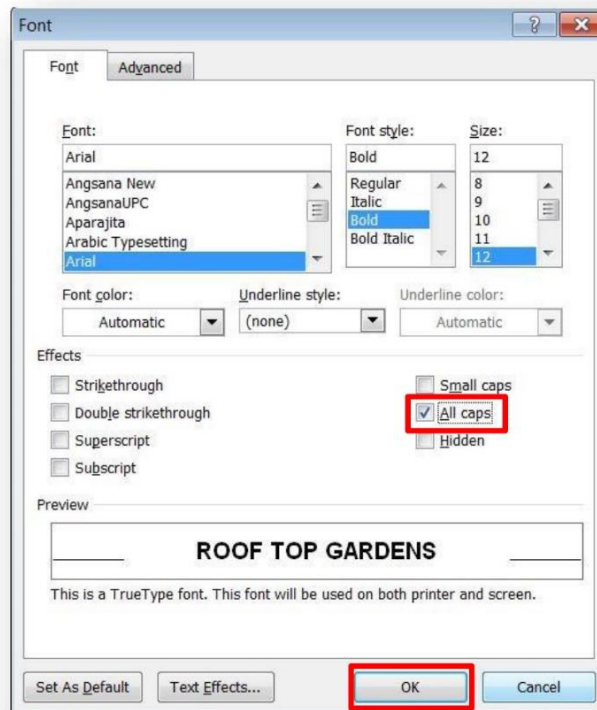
Font

?

Font

Advanced

Font:

Arial

Angsana New
AngsanaUPC
Aparajita
Arabic Typesetting
Arial

Font style:

Bold

Regular
Italic
Bold
Bold Italic

Size:

12

8
9
10
11
12

Font color:

Automatic

Underline style:

(none)

Underline color:

Automatic

Effects

Strikethrough

Double strikethrough

Superscript

Subscript

Small caps

All caps

Hidden

Preview

ROOF TOP GARDENS

This is a TrueType font. This font will be used on both printer and screen.

Set As Default

Text Effects...

OK

Cancel